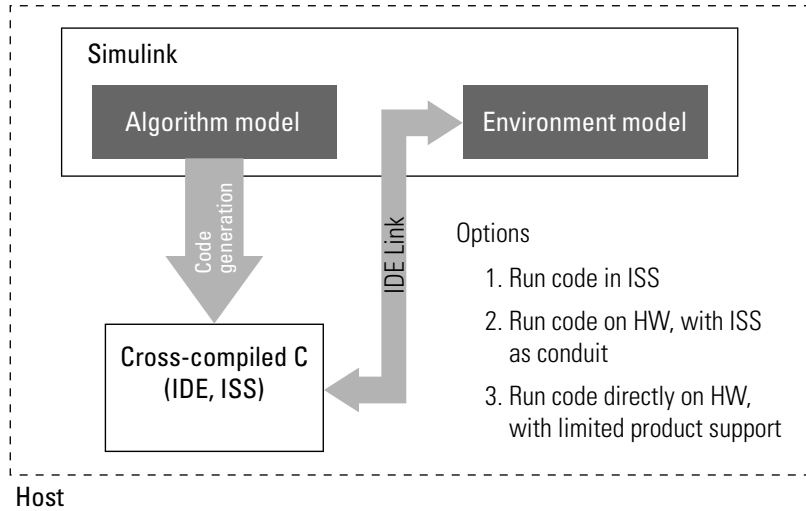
Simulink

Algorithm model

Environment model

Code generation

IDE Link

Options

1. Run code in ISS

2. Run code on HW, with ISS as conduit

3. Run code directly on HW, with limited product support

Cross-compiled C (IDE, ISS)

Host